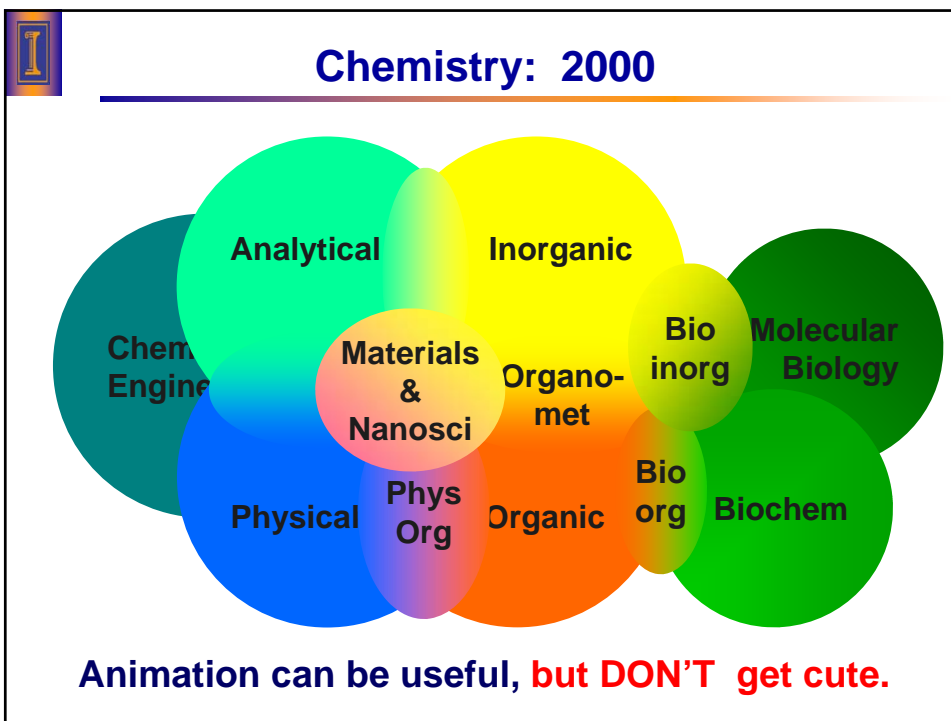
Chemistry: 2000

Analytical

Inorganic

Chem Engine

Materials & Nanosci

Organomet

Bio inorg

Molecular Biology

Bio org

Biochem

Physical

Phys Org

Organic

Animation can be useful, but DON’T get cute.